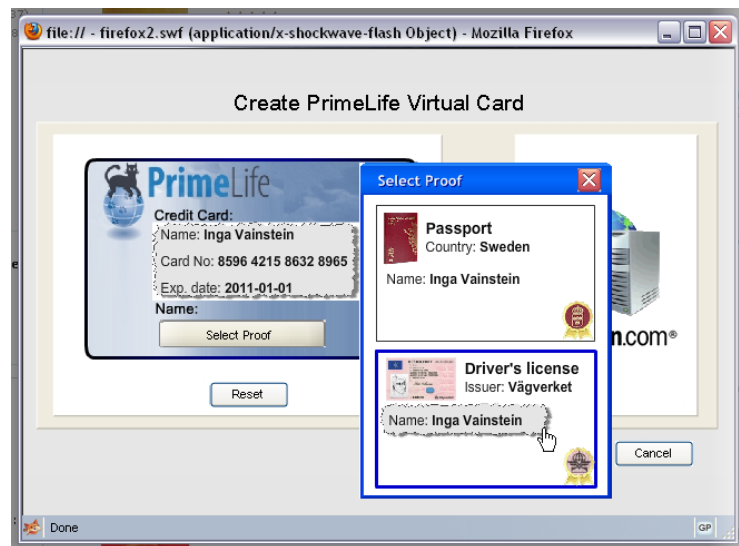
file:// - firefox2.swf (application/x-shockwave-flash Object) - Mozilla Firefox

Create PrimeLife Virtual Card

PrimeLife

Credit Card:

Name: Inga Vainstein

Card No: 8596 4215 8632 8965

Exp. date: 2011-01-01

Name:

Select Proof

Reset

Select Proof

Passport

Country: Sweden

Name: Inga Vainstein

Driver's license

Issuer: Vägverket

Name: Inga Vainstein

n.com®

Cancel

Done

GP